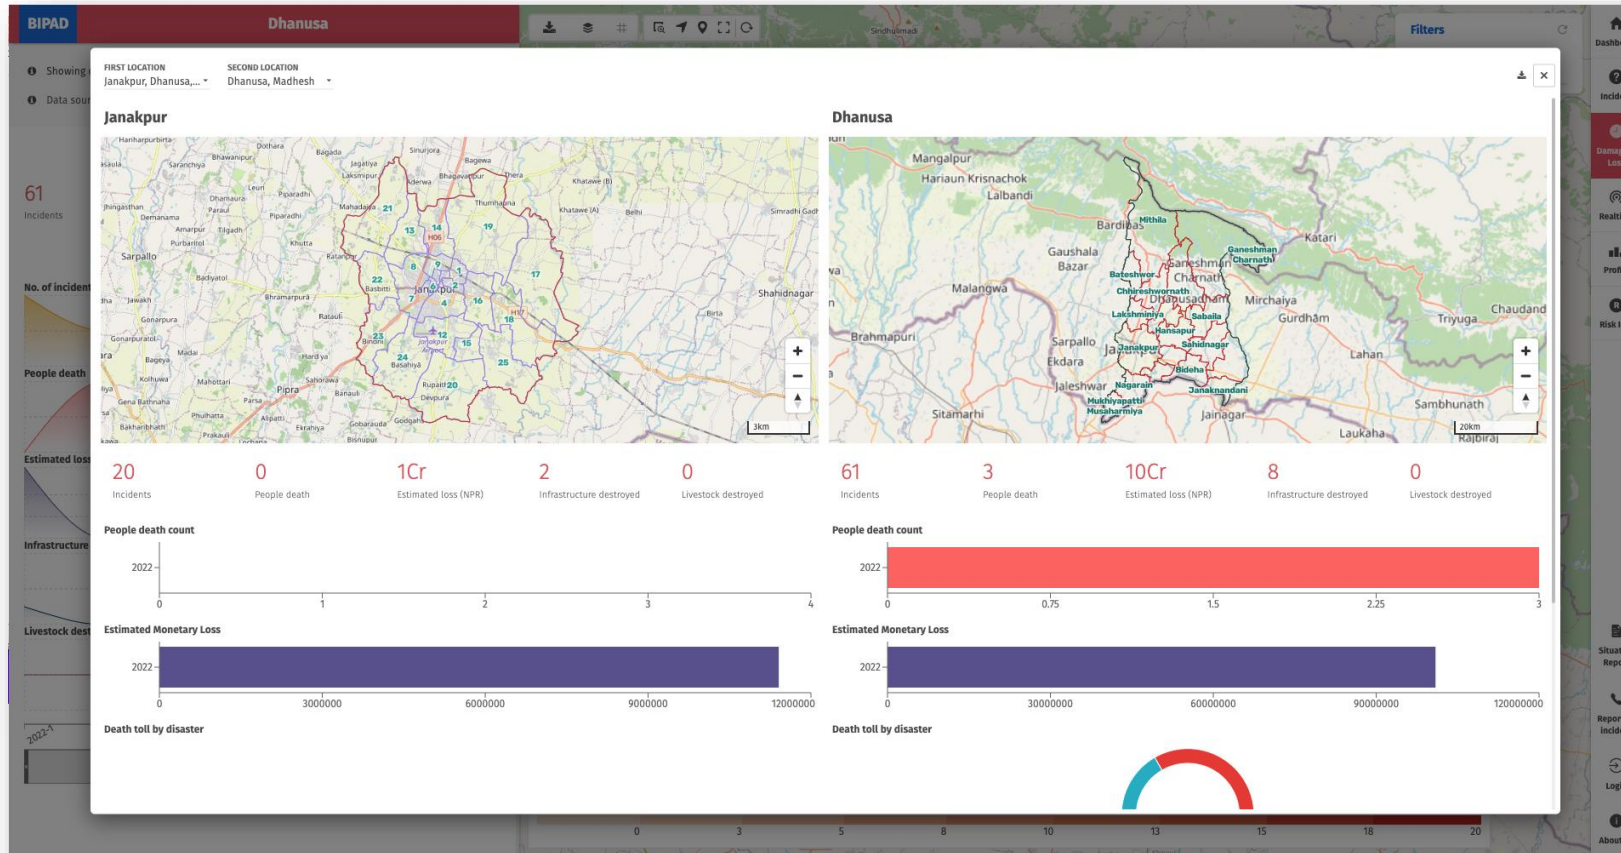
BIPAD Dhanusa

Filters

Showing

Data sour

61
Incidents

No. of incident

People death

Estimated loss

Infrastructure

Livestock dest

2022-1

FIRST LOCATION
Janakpur, Dhanusa,...

SECOND LOCATION
Dhanusa, Madhesh

Janakpur

Shahidnagar

3km

20
Incidents

0
People death

1Cr
Estimated loss (NPR)

2
Infrastructure destroyed

0
Livestock destroyed

People death count

| 2022 |
|---|

0 1 2 3 4

Estimated Monetary Loss

2022

0 3000000 6000000 9000000 12000000

Death toll by disaster

Dhanusa

Mangalpur
Hariaun Krisnachok
Lalbandi
Bardibas
Mithila
Ganeshman Charnath
Katari
Gaushala Bazar
Bateshwor
Chhireshwornath
Dhanusadham
Mirchaiya
Malangwa
Lakshminiya
Sabaila
Gurdham
Triyuga
Chaudand
Hansapur
Brahmapuri
Sahidnagar
Sarpallo
Janakpur
Lahan
Ekdara
Bideha
Jaleshwar
Nagarain
Janaknandani
Mukhiyapatti Musaharmiya
Sitamarhi
Jainagar
Sambhunath
Laukaha
Rajbiraj

20km

61
Incidents

3
People death

10Cr
Estimated loss (NPR)

8
Infrastructure destroyed

0
Livestock destroyed

People death count

2022

0 0.75 1.5 2.25 3

Estimated Monetary Loss

2022

0 30000000 60000000 90000000 120000000

Death toll by disaster

0 3 5 8 10 13 15 18 20